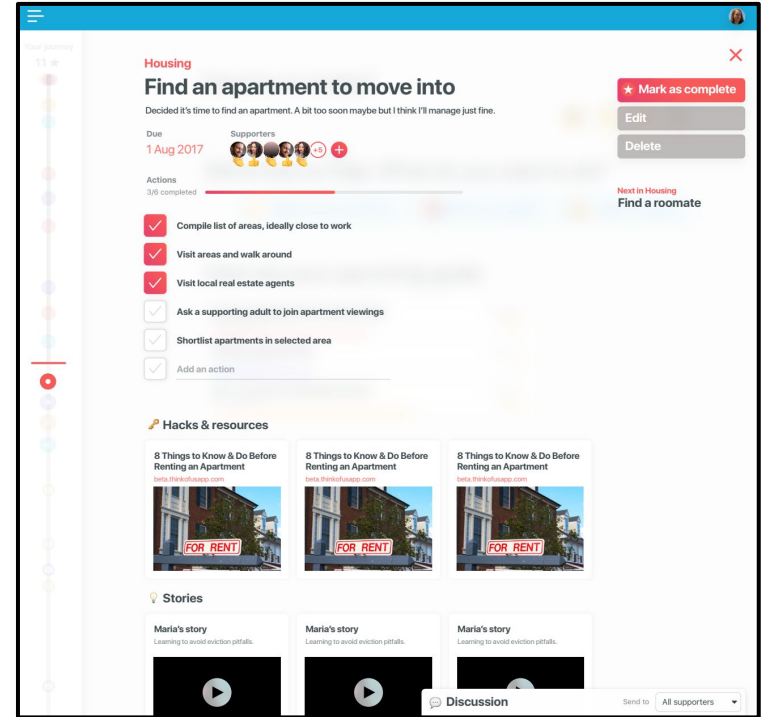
Your journey
11

Housing

Find an apartment to move into

Decided it's time to find an apartment. A bit too soon maybe but I think I'll manage just fine.

Due
1 Aug 2017

Supporters
+5

Actions
3/6 completed

Compile list of areas, ideally close to work

Visit areas and walk around

Visit local real estate agents

Ask a supporting adult to join apartment viewings

Shortlist apartments in selected area

Add an action

★ Mark as complete

Edit

Delete

Next in Housing
Find a roomate

Hacks & resources

8 Things to Know & Do Before Renting an Apartment
beta.thinkofusapp.com
FOR RENT

8 Things to Know & Do Before Renting an Apartment
beta.thinkofusapp.com
FOR RENT

8 Things to Know & Do Before Renting an Apartment
beta.thinkofusapp.com
FOR RENT

Stories

Maria's story
Learning to avoid eviction pitfalls.

Maria's story
Learning to avoid eviction pitfalls.

Maria's story
Learning to avoid eviction pitfalls.

Discussion
Send to
All supporters